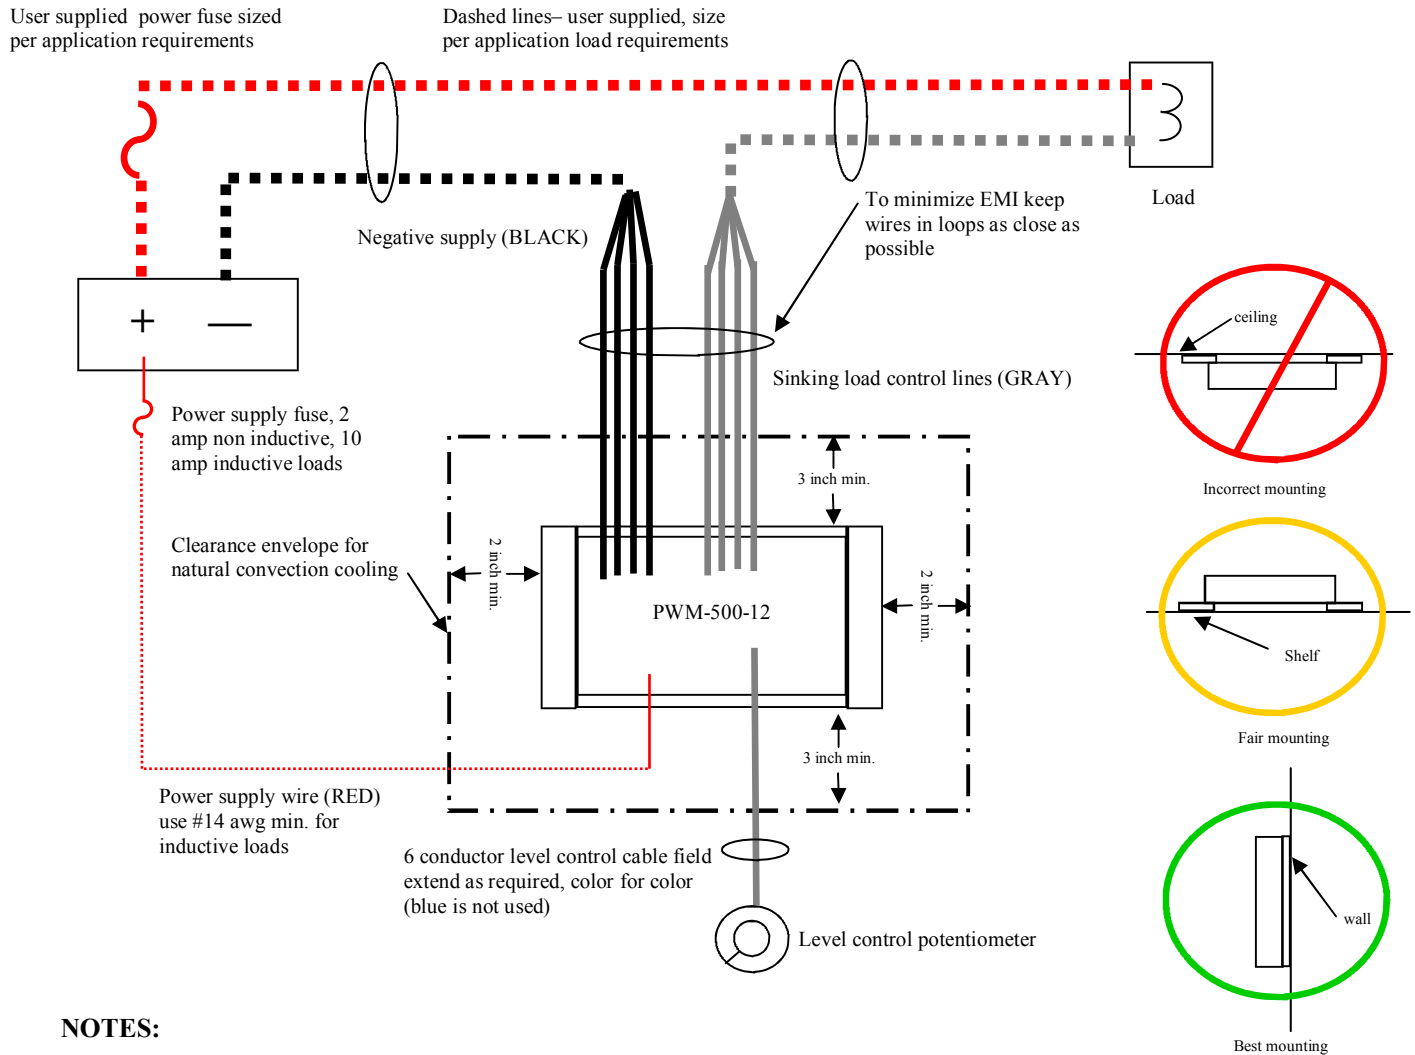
User supplied power fuse sized per application requirements

Dashed lines– user supplied, size per application load requirements

Load

To minimize EMI keep wires in loops as close as possible

Negative supply (BLACK)

+ —

ceiling

Sinking load control lines (GRAY)

Power supply fuse, 2 amp non inductive, 10 amp inductive loads

Incorrect mounting

3 inch min.

Clearance envelope for natural convection cooling

2 inch min.

2 inch min.

PWM-500-12

Shelf

Fair mounting

3 inch min.

Power supply wire (RED) use #14 awg min. for inductive loads

6 conductor level control cable field extend as required, color for color (blue is not used)

wall

Level control potentiometer

NOTES:

Best mounting